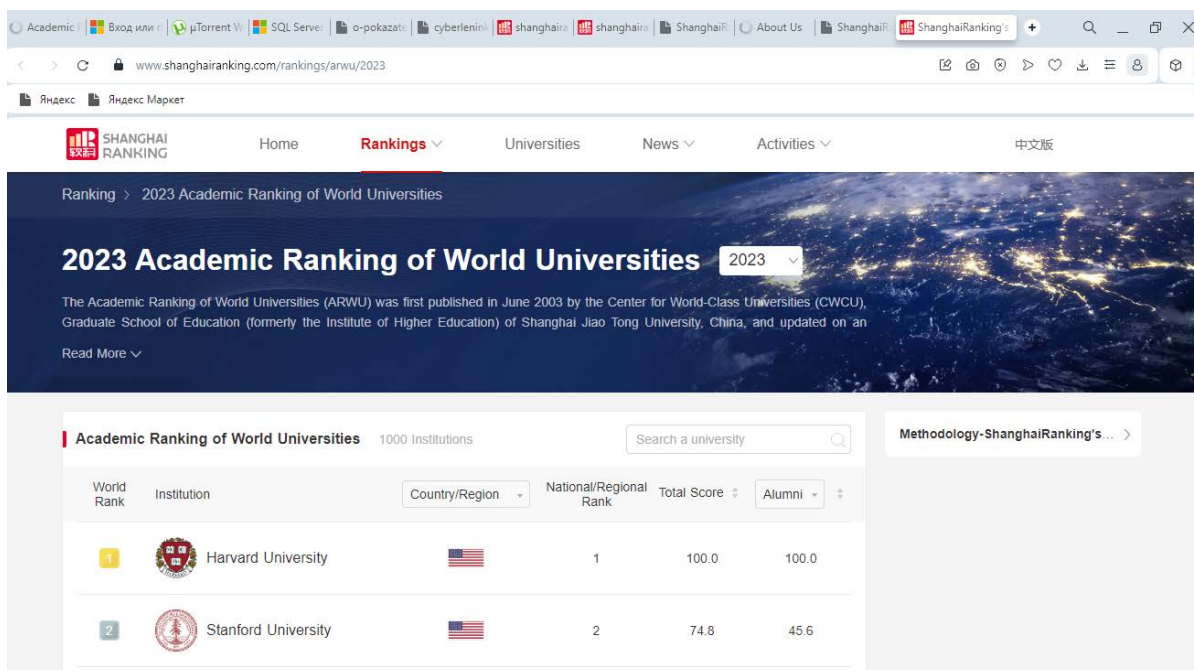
Academic F | Вход или г | µTorrent W | SQL Server | o-pokazate | cyberlenink | shanghaira | shanghaira | ShanghaiR | About Us | ShanghaiR | ShanghaiRanking's

www.shanghairanking.com/rankings/arwu/2023

Яндекс   Яндекс Маркет

SHANGHAI RANKING   Home   Rankings   Universities   News   Activities   中文版

Ranking > 2023 Academic Ranking of World Universities

2023 Academic Ranking of World Universities   2023

The Academic Ranking of World Universities (ARWU) was first published in June 2003 by the Center for World-Class Universities (CWCU), Graduate School of Education (formerly the Institute of Higher Education) of Shanghai Jiao Tong University, China, and updated on an

Read More

Academic Ranking of World Universities   1000 Institutions   Search a university

Methodology-ShanghaiRanking's...

| World Rank | Institution | Country/Region | National/Regional Rank | Total Score | Alumni |
|---|---|---|---|---|---|
| 1 | Harvard University | | 1 | 100.0 | 100.0 |
| 2 | Stanford University | | 2 | 74.8 | 45.6 |